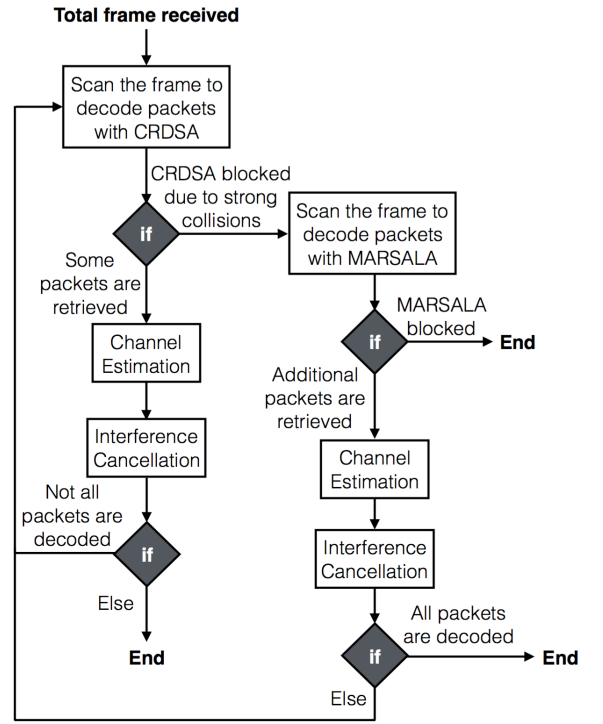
Total frame received

Scan the frame to decode packets with CRDSA

CRDSA blocked due to strong collisions

if

Scan the frame to decode packets with MARSALA

Some packets are retrieved

Channel Estimation

if

MARSALA blocked

End

Additional packets are retrieved

Interference Cancellation

Channel Estimation

Not all packets are decoded

if

Interference Cancellation

Else

End

All packets are decoded

if

End

Else